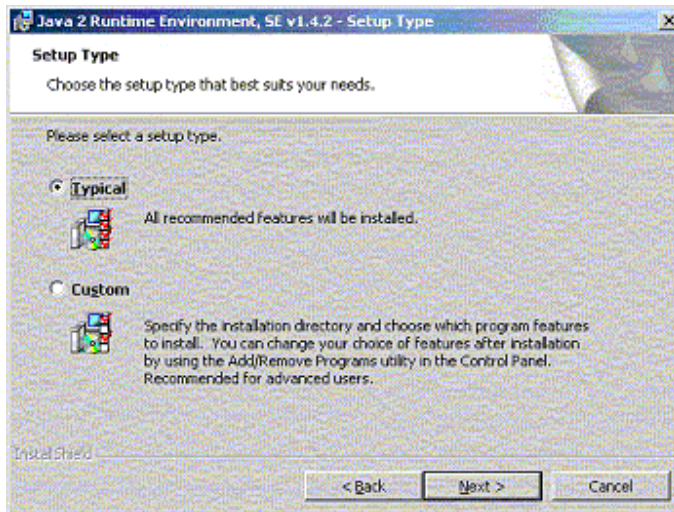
Java 2 Runtime Environment, SE v1.4.2 - Setup Type

Setup Type

Choose the setup type that best suits your needs.

Please select a setup type.

Typical

All recommended features will be installed.

Custom

Specify the installation directory and choose which program features to install. You can change your choice of features after installation by using the Add/Remove Programs utility in the Control Panel. Recommended for advanced users.

InstallShield

< Back

Next >

Cancel